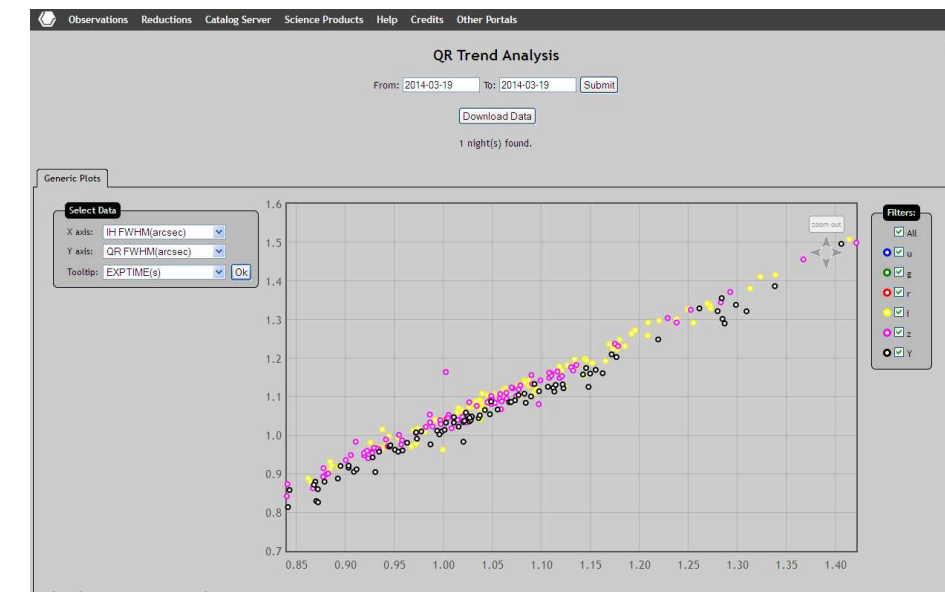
Observations Reductions Catalog Server Science Products Help Credits Other Portals

QR Trend Analysis

From: 2014-03-19 To: 2014-03-19 Submit

Download Data

1 night(s) found.

Generic Plots

Select Data

X axis: IH FWHM(arcsec)

Y axis: QR FWHM(arcsec)

Tooltip: EXPTIME(s) Ok

zoom out

Filters:

All

u

g

r

i

z

Y

1.6
1.5
1.4
1.3
1.2
1.1
1.0
0.9
0.8
0.7

0.85 0.90 0.95 1.00 1.05 1.10 1.15 1.20 1.25 1.30 1.35 1.40